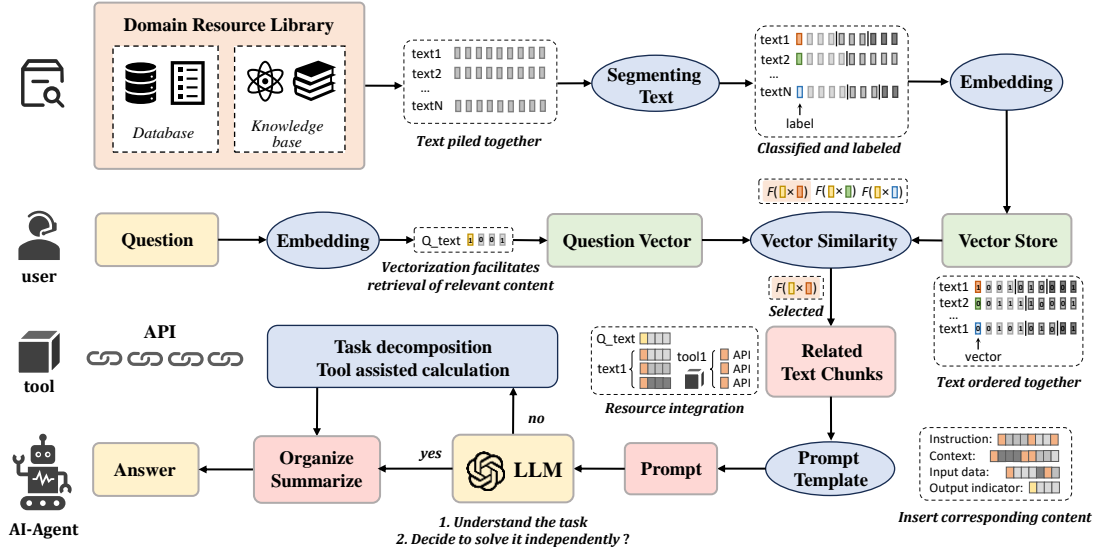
Domain Resource Library

Database

Knowledge base

text1
text2
...
textN

Text piled together

Segmenting Text

text1
text2
...
textN

label

Classified and labeled

Embedding

user

Question

Embedding

Q_text 1 0 0 1

Vectorization facilitates retrieval of relevant content

Question Vector

$F(\times)$ $F(\times)$ $F(\times)$

Vector Similarity

Vector Store

text1 1 0 0 1 0 1 0 0 0 1
text2 0 0 1 1 1 0 0 0 0 1
...
text1 0 0 1 0 1 0 1 0 0 1

vector

Text ordered together

$F(\times)$

Selected

tool

API

Task decomposition
Tool assisted calculation

Q_text
text1
tool1
API
API
API

Resource integration

Related Text Chunks

no

AI-Agent

Answer

Organize Summarize

yes

LLM

Prompt

Prompt Template

Instruction:
Context:
Input data:
Output indicator:

Insert corresponding content

1. Understand the task
2. Decide to solve it independently ?